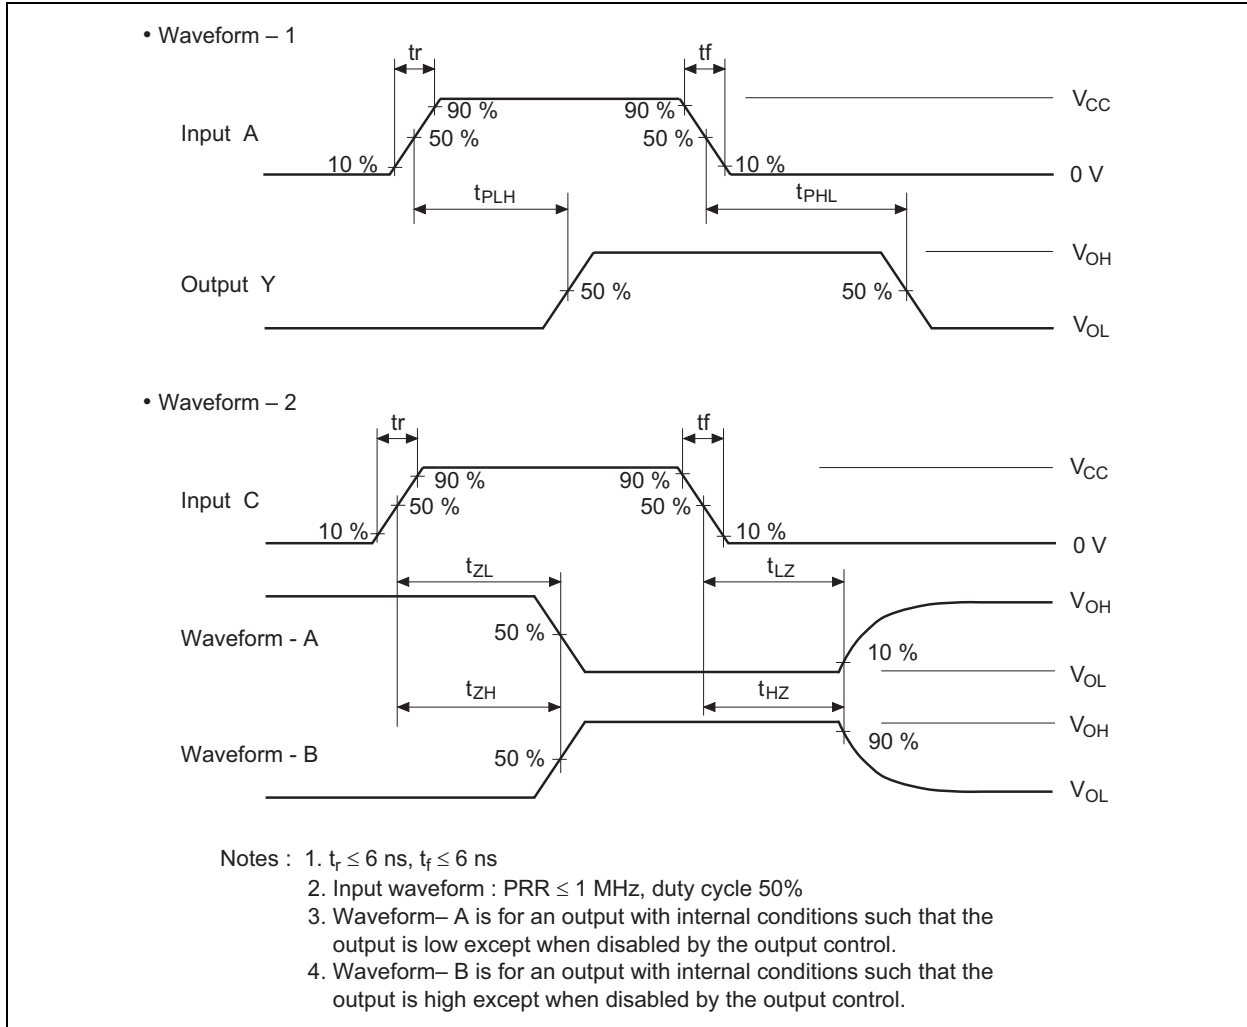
• Waveform – 1

tr

tf

90 %

90 %

$V_{CC}$

Input A

50 %

50 %

10 %

10 %

0 V

$t_{PLH}$

$t_{PHL}$

$V_{OH}$

Output Y

50 %

50 %

$V_{OL}$

• Waveform – 2

tr

tf

90 %

90 %

$V_{CC}$

Input C

50 %

50 %

10 %

10 %

0 V

$t_{ZL}$

$t_{LZ}$

$V_{OH}$

Waveform - A

50 %

10 %

$V_{OL}$

$t_{ZH}$

$t_{HZ}$

$V_{OH}$

90 %

Waveform - B

50 %

$V_{OL}$

Notes : 1. $t_r \leq 6$ ns, $t_f \leq 6$ ns
2. Input waveform : PRR $\leq$ 1 MHz, duty cycle 50%
3. Waveform– A is for an output with internal conditions such that the output is low except when disabled by the output control.
4. Waveform– B is for an output with internal conditions such that the output is high except when disabled by the output control.